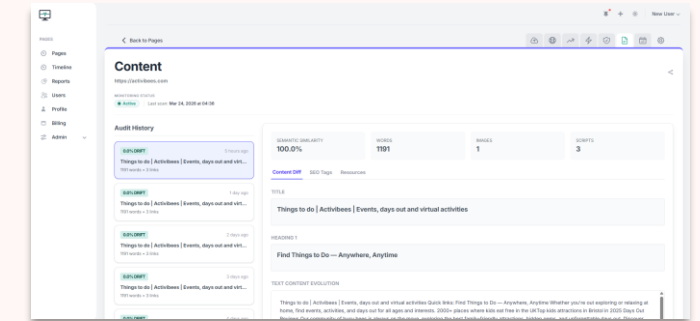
New User

PAGES
Pages
Timeline
Reports
Users
Profile
Billing
Admin

Back to Pages

Content
https://activibees.com

MONITORING STATUS
Active
Last scan: Mar 24, 2025 at 04:38

Audit History

0.0% DRIFT
Things to do | Activibees | Events, days out and virt...
1191 words • 3 links
0 hours ago

0.0% DRIFT
Things to do | Activibees | Events, days out and virt...
1191 words • 3 links
1 day ago

0.0% DRIFT
Things to do | Activibees | Events, days out and virt...
1191 words • 3 links
2 days ago

0.0% DRIFT
Things to do | Activibees | Events, days out and virt...
1191 words • 3 links
3 days ago

SEMANTIC SIMILARITY
100.0%

WORDS
1191

IMAGES
1

SCRIPTS
3

Content Diff
SEO Tags
Resources

TITLE
Things to do | Activibees | Events, days out and virtual activities

HEADING 1
Find Things to Do — Anywhere, Anytime

TEXT CONTENT EVOLUTION
Things to do | Activibees | Events, days out and virtual activities Quick links: Find Things to Do — Anywhere, Anytime Whether you're out exploring or relaxing at home, find events, activities, and days out for all ages and interests. 2000+ places where kids eat free in the UKTop kids attractions in Bristol in 2025 Days Out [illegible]